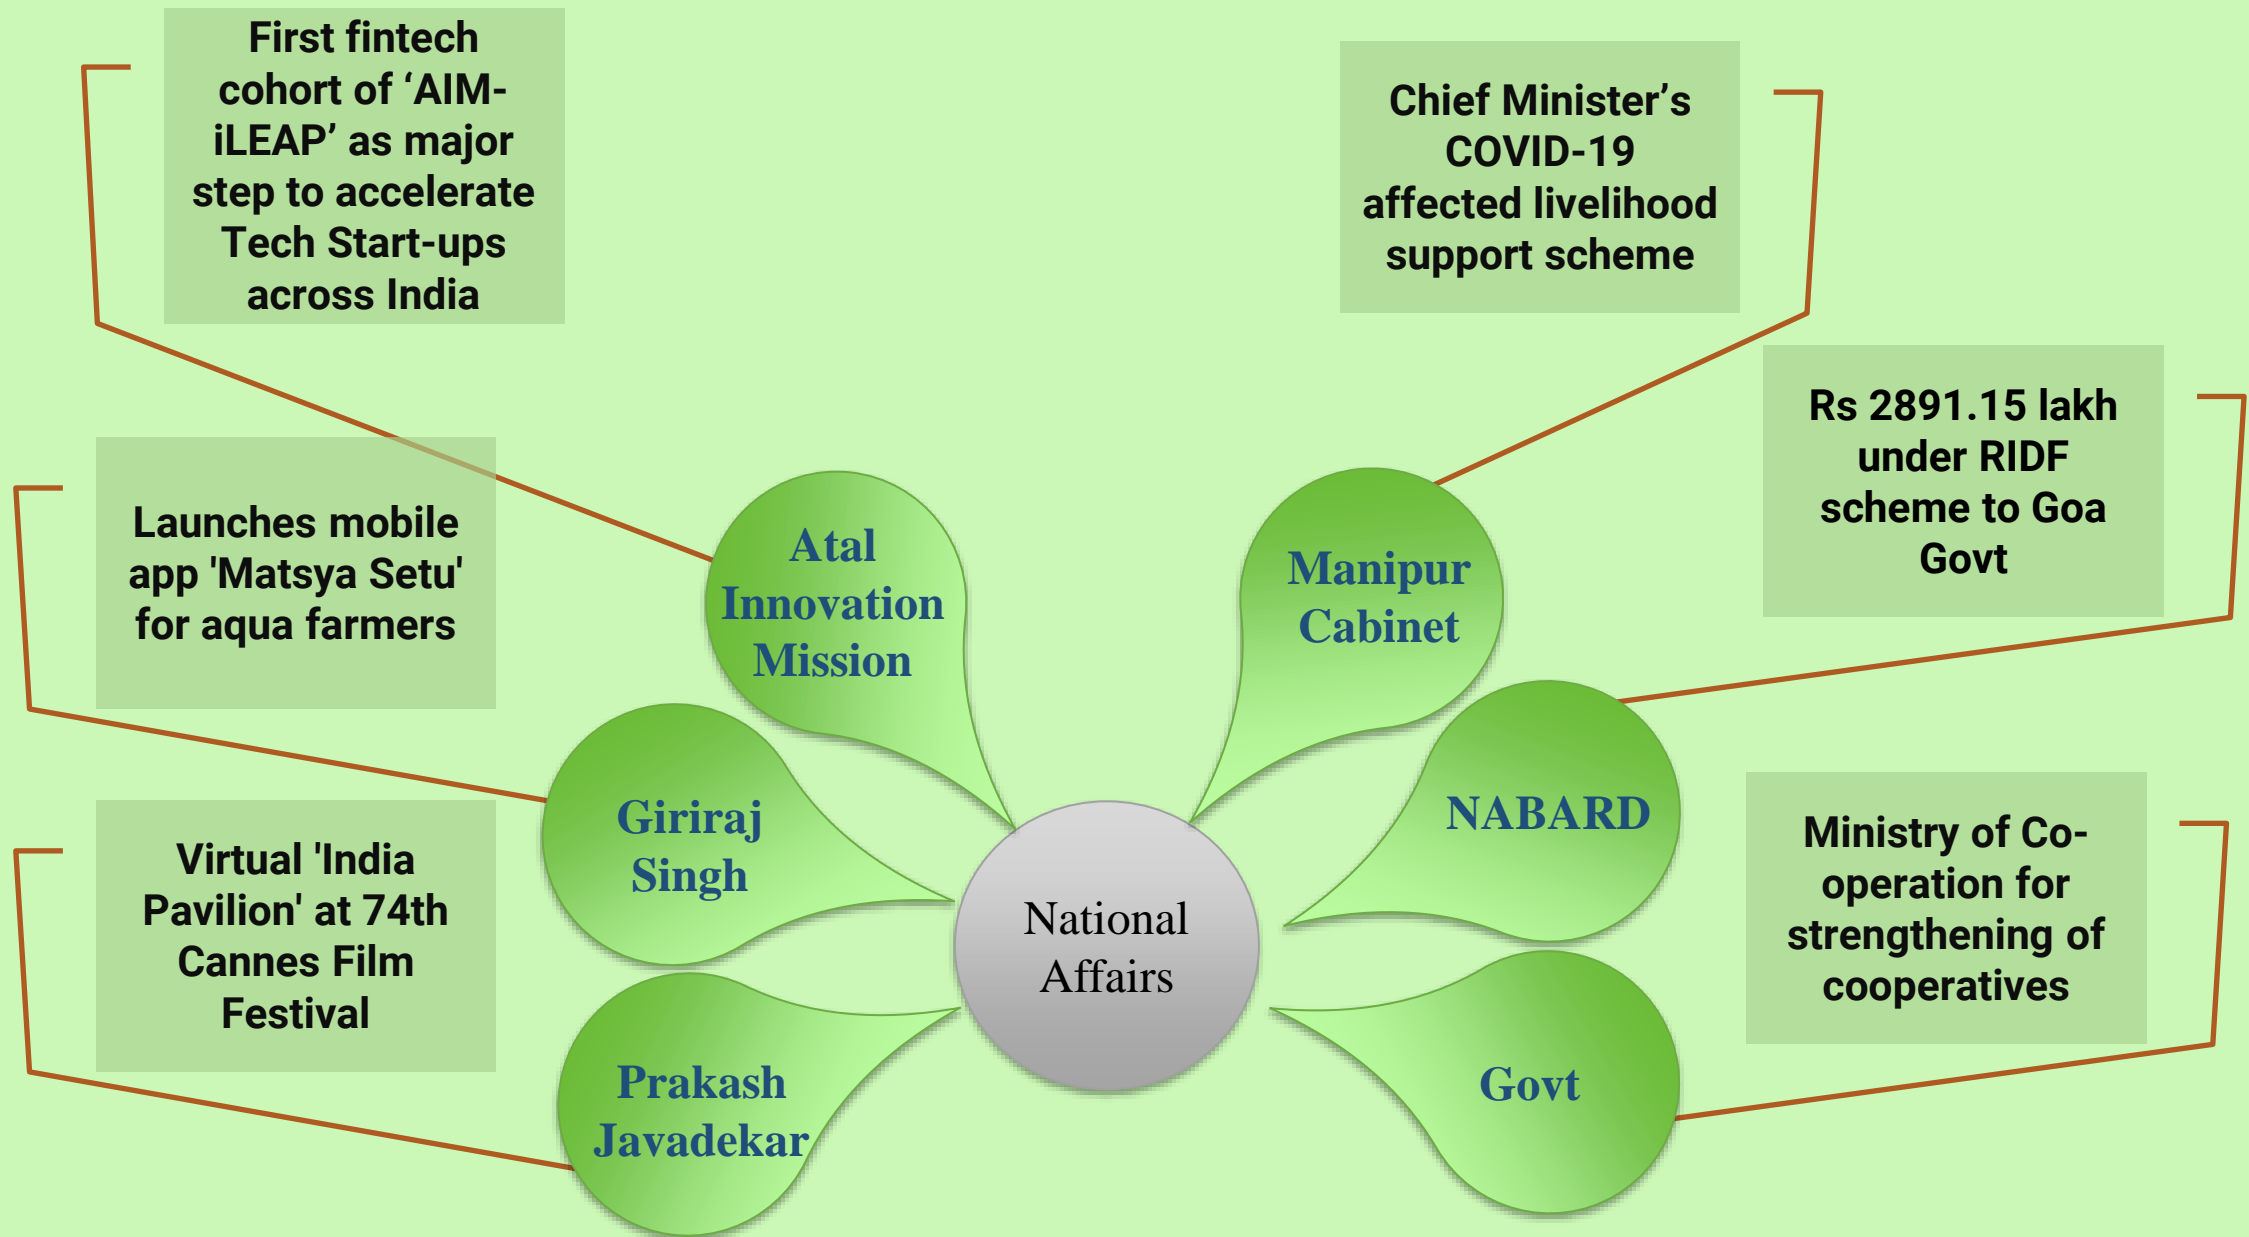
First fintech cohort of 'AIM-iLEAP' as major step to accelerate Tech Start-ups across India

Chief Minister's COVID-19 affected livelihood support scheme

Rs 2891.15 lakh under RIDF scheme to Goa Govt

Launches mobile app 'Matsya Setu' for aqua farmers

Atal Innovation Mission

Manipur Cabinet

Giriraj Singh

NABARD

National Affairs

Virtual 'India Pavilion' at 74th Cannes Film Festival

Ministry of Co-operation for strengthening of cooperatives

Prakash Javadekar

Govt